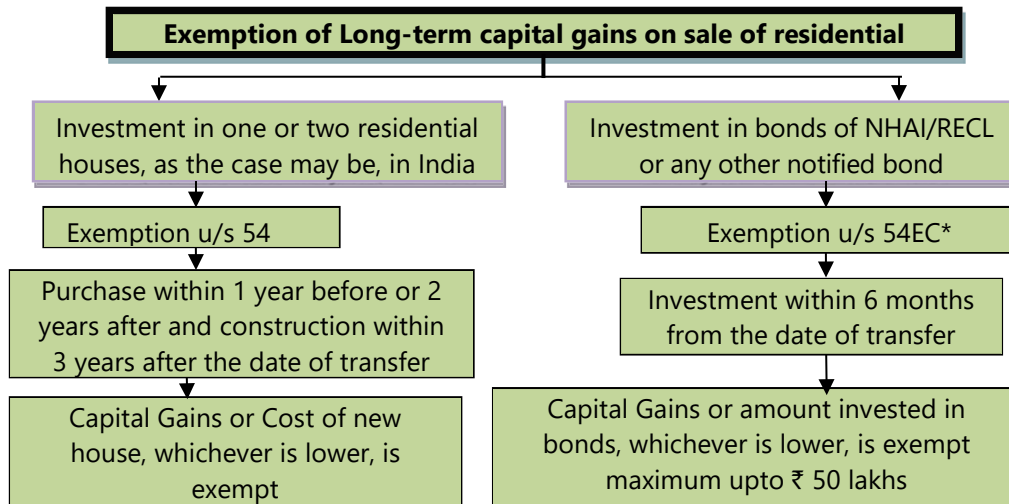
Exemption of Long-term capital gains on sale of residential

Investment in one or two residential houses, as the case may be, in India

Exemption u/s 54

Purchase within 1 year before or 2 years after and construction within 3 years after the date of transfer

Capital Gains or Cost of new house, whichever is lower, is exempt

Investment in bonds of NHAI/RECL or any other notified bond

Exemption u/s 54EC*

Investment within 6 months from the date of transfer

Capital Gains or amount invested in bonds, whichever is lower, is exempt maximum upto ₹ 50 lakhs